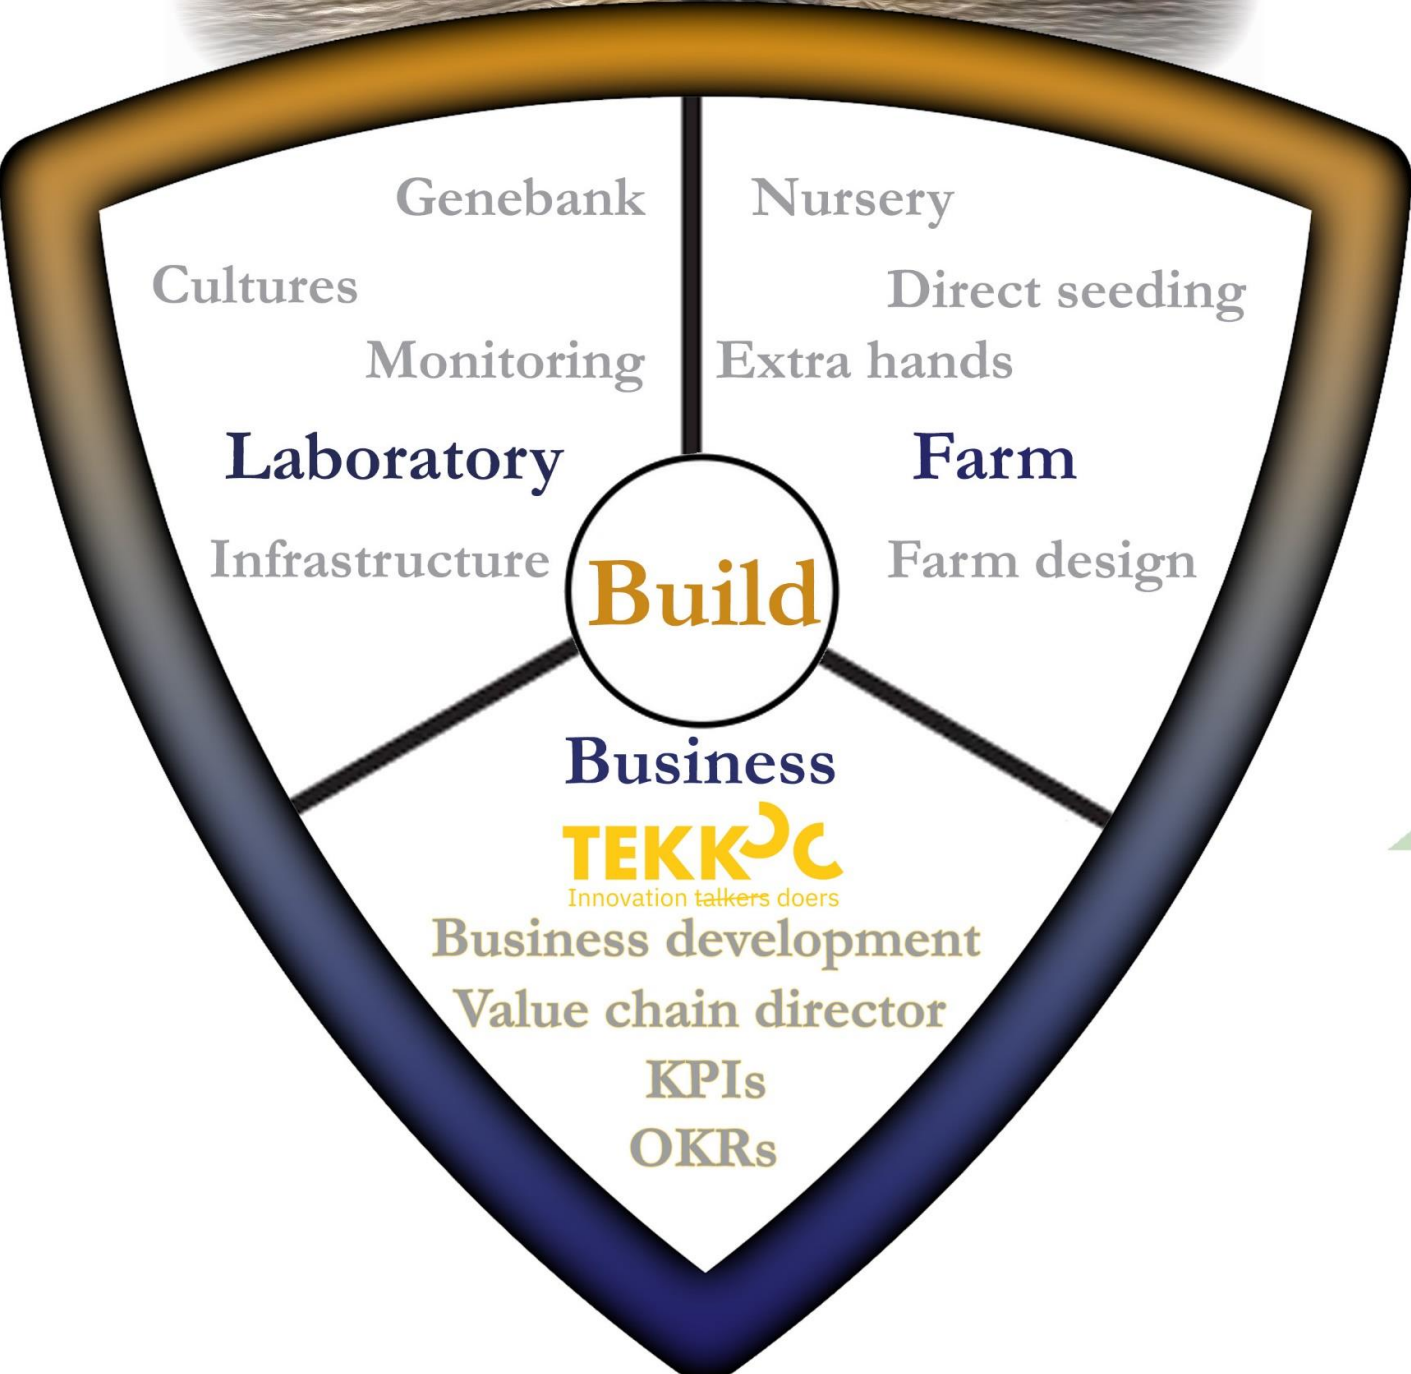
Genebank

Cultures

Monitoring

Laboratory

Infrastructure

Nursery

Direct seeding

Extra hands

Farm

Farm design

Build

Business

TEKKOC

Innovation talkers doers

Business development

Value chain director

KPIs

OKRs